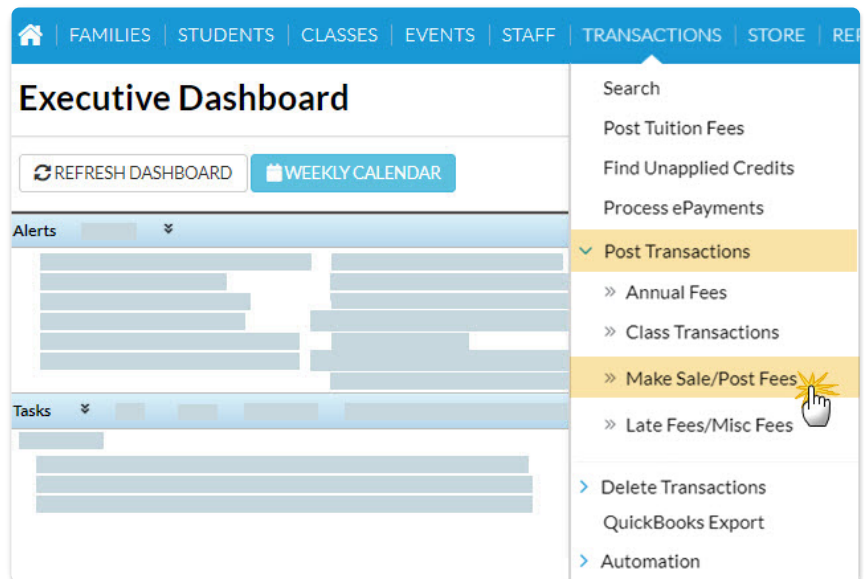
FAMILIES | STUDENTS | CLASSES | EVENTS | STAFF | TRANSACTIONS | STORE | REP

Executive Dashboard

REFRESH DASHBOARD
WEEKLY CALENDAR

Alerts

Tasks

Search
Post Tuition Fees
Find Unapplied Credits
Process ePayments
Post Transactions
» Annual Fees
» Class Transactions
» Make Sale/Post Fees
» Late Fees/Misc Fees
Delete Transactions
QuickBooks Export
Automation